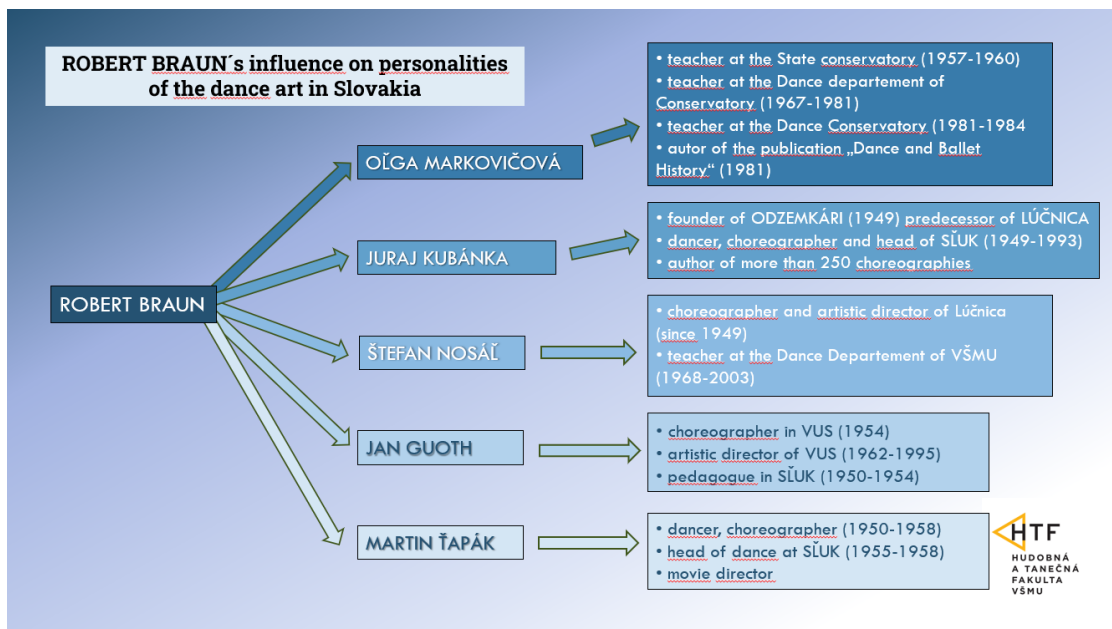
ROBERT BRAUN´s influence on personalities of the dance art in Slovakia

ROBERT BRAUN

OĽGA MARKOVIČOVÁ

• teacher at the State conservatory (1957-1960)
• teacher at the Dance departement of Conservatory (1967-1981)
• teacher at the Dance Conservatory (1981-1984
• autor of the publication „Dance and Ballet History" (1981)

JURAJ KUBÁNKA

• founder of ODZEMKÁRI (1949) predecessor of LÚČNICA
• dancer, choreographer and head of SĽUK (1949-1993)
• author of more than 250 choreographies

ŠTEFAN NOSÁĽ

• choreographer and artistic director of Lúčnica (since 1949)
• teacher at the Dance Departement of VŠMU (1968-2003)

JAN GUOTH

• choreographer in VUS (1954)
• artistic director of VUS (1962-1995)
• pedagogue in SĽUK (1950-1954)

MARTIN ŤAPÁK

• dancer, choreographer (1950-1958)
• head of dance at SĽUK (1955-1958)
• movie director

HTF
HUDOBNÁ A TANEČNÁ FAKULTA VŠMU